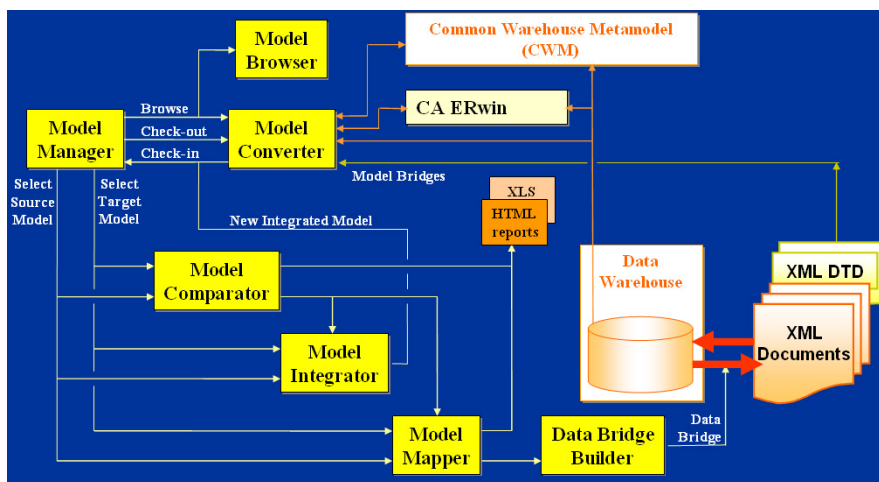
Common Warehouse Metamodel (CWM)

Model Browser

Browse

Check-out

Check-in

Model Manager

Model Converter

CA ERwin

Model Bridges

Select Source Model

Select Target Model

New Integrated Model

XLS

HTML reports

Data Warehouse

XML DTD

XML Documents

Model Comparator

Model Integrator

Model Mapper

Data Bridge Builder

Data Bridge